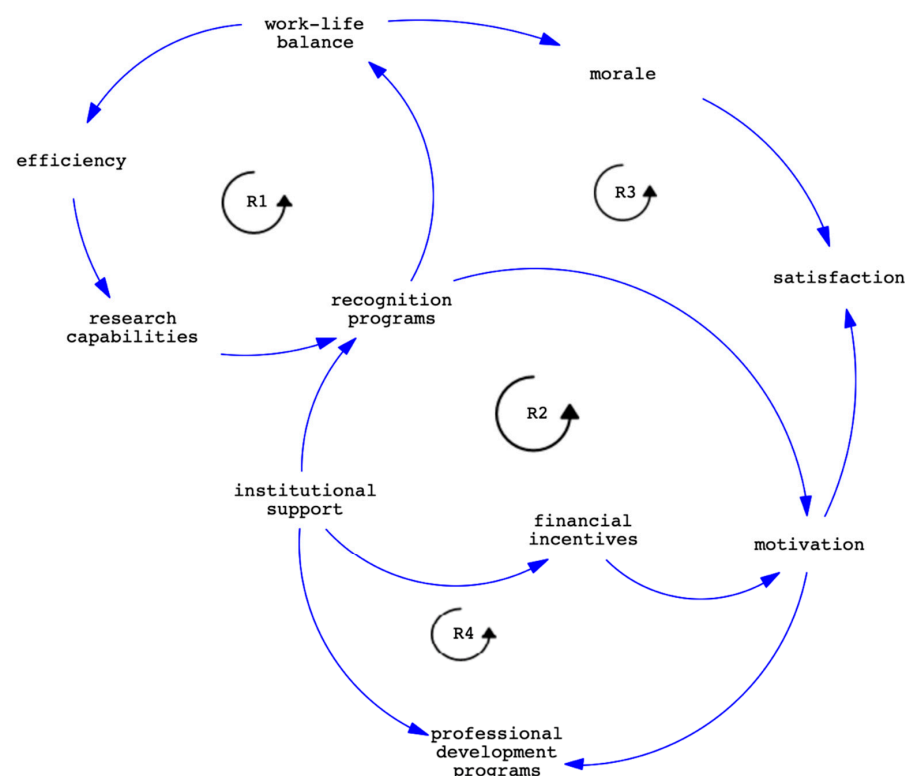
work-life balance

morale

efficiency

R1

R3

satisfaction

recognition programs

research capabilities

R2

institutional support

financial incentives

motivation

R4

professional development programs